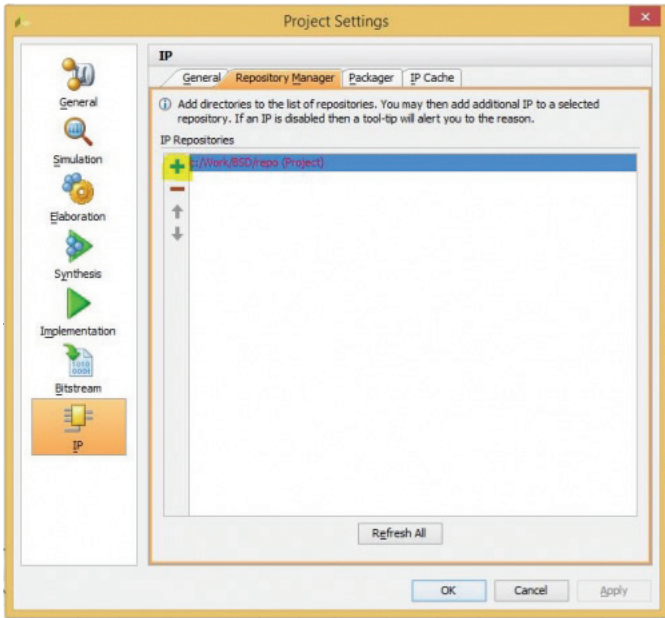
Project Settings

General

Simulation

Elaboration

Synthesis

Implementation

Bitstream

IP

IP

General | Repository Manager | Packager | IP Cache

Add directories to the list of repositories. You may then add additional IP to a selected repository. If an IP is disabled then a tool-tip will alert you to the reason.

IP Repositories

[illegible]:/Work/BSD/repo (Project)

Refresh All

OK | Cancel | Apply